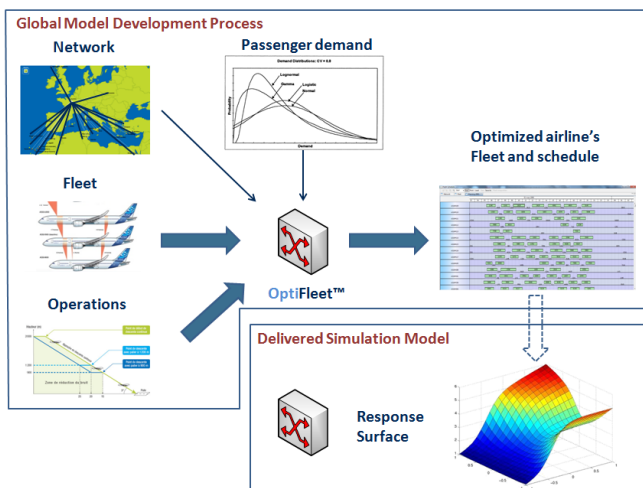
Global Model Development Process

Network

Passenger demand

Demand Distributions: CV = 0.5

Lognormal

Gamma

Logistic

Normal

Probability

Demand

Optimized airline's Fleet and schedule

Fleet

Operations

OptiFleet™

Delivered Simulation Model

Response Surface